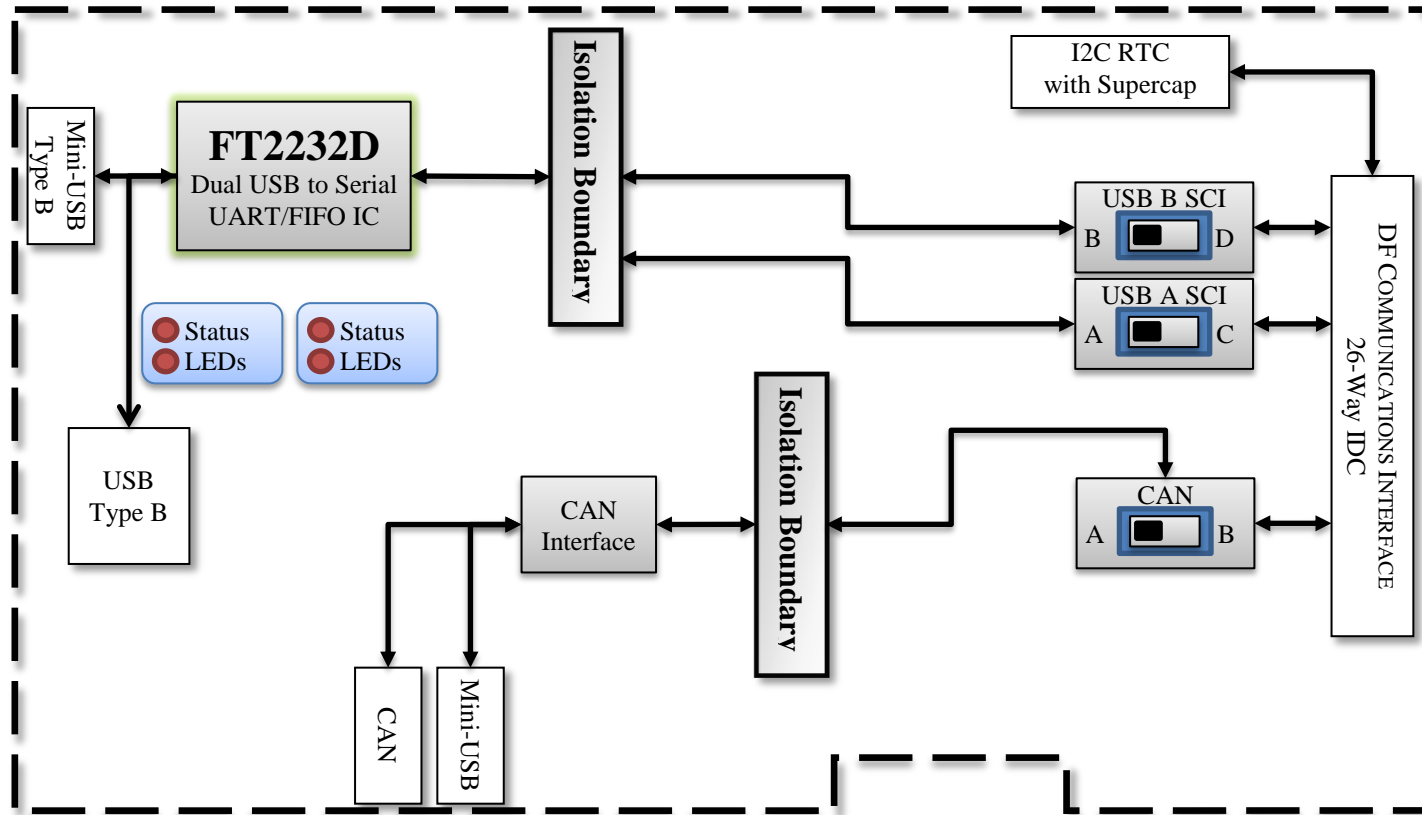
Mini-USB
Type B

FT2232D
Dual USB to Serial
UART/FIFO IC

Status
LEDs

Status
LEDs

USB
Type B

Isolation Boundary

I2C RTC
with Supercap

USB B SCI
B D

USB A SCI
A C

DF COMMUNICATIONS INTERFACE
26-Way IDC

CAN
Interface

Isolation Boundary

CAN
A B

CAN

Mini-USB